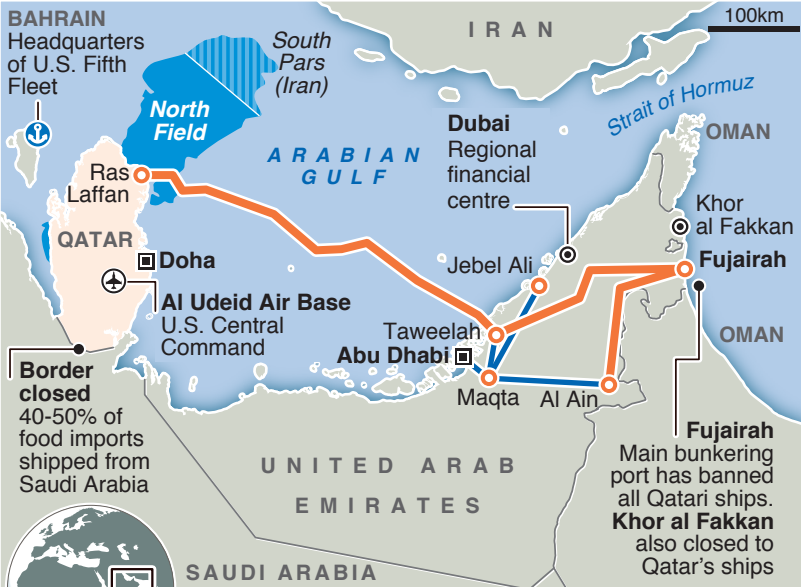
BAHRAIN
Headquarters of U.S. Fifth Fleet

IRAN

100km

South Pars (Iran)

North Field

Strait of Hormuz

OMAN

ARABIAN GULF

Dubai
Regional financial centre

Ras Laffan

Khor al Fakkan

QATAR

Doha

Jebel Ali

Fujairah

Al Udeid Air Base
U.S. Central Command

Taweelah

OMAN

Abu Dhabi

Maqta

Al Ain

Border closed
40-50% of food imports shipped from Saudi Arabia

UNITED ARAB EMIRATES

Fujairah
Main bunkering port has banned all Qatari ships.
Khor al Fakkan also closed to Qatar's ships

SAUDI ARABIA